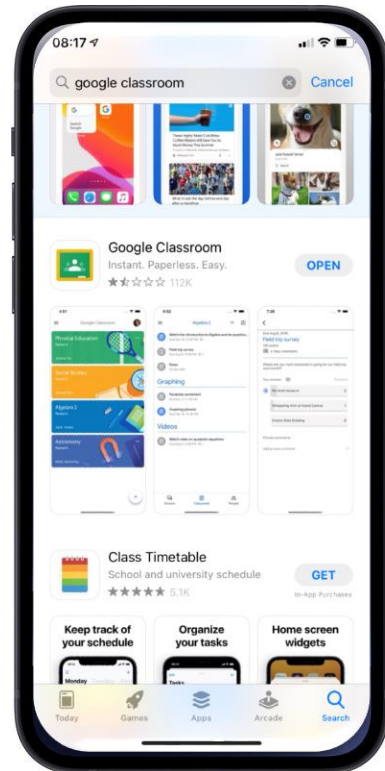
08:17

google classroom

Cancel

Google Classroom
Instant. Paperless. Easy.
112K

OPEN

Physical Education

Social Studies

Algebra 2

Astronomy

Algebra 2

Graphing

Videos

Field trip survey

Class Timetable
School and university schedule
5.1K

GET

In-App Purchases

Keep track of your schedule

Organize your tasks

Home screen widgets

Monday

Tasks

Today

Games

Apps

Arcade

Search